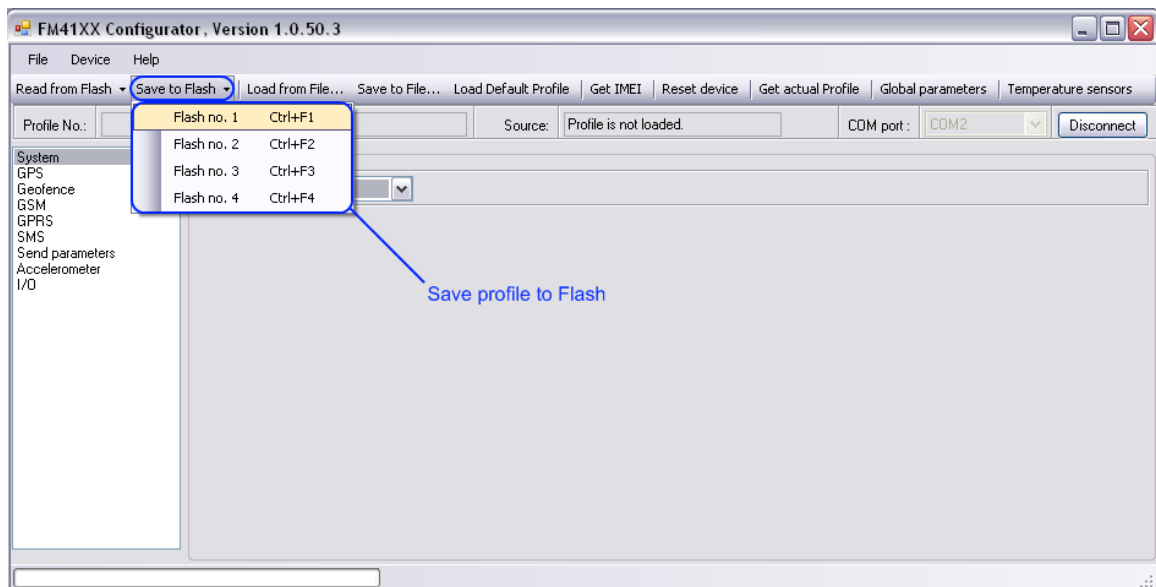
FM41XX Configurator, Version 1.0.50.3

File Device Help

Read from Flash ▾ Save to Flash ▾ Load from File... Save to File... Load Default Profile Get IMEI Reset device Get actual Profile Global parameters Temperature sensors

Profile No.: Source: Profile is not loaded. COM port : COM2 Disconnect

| Flash no. 1 | Ctrl+F1 |
|---|---|
| Flash no. 2 | Ctrl+F2 |
| Flash no. 3 | Ctrl+F3 |
| Flash no. 4 | Ctrl+F4 |

System
GPS
Geofence
GSM
GPRS
SMS
Send parameters
Accelerometer
I/O

Save profile to Flash